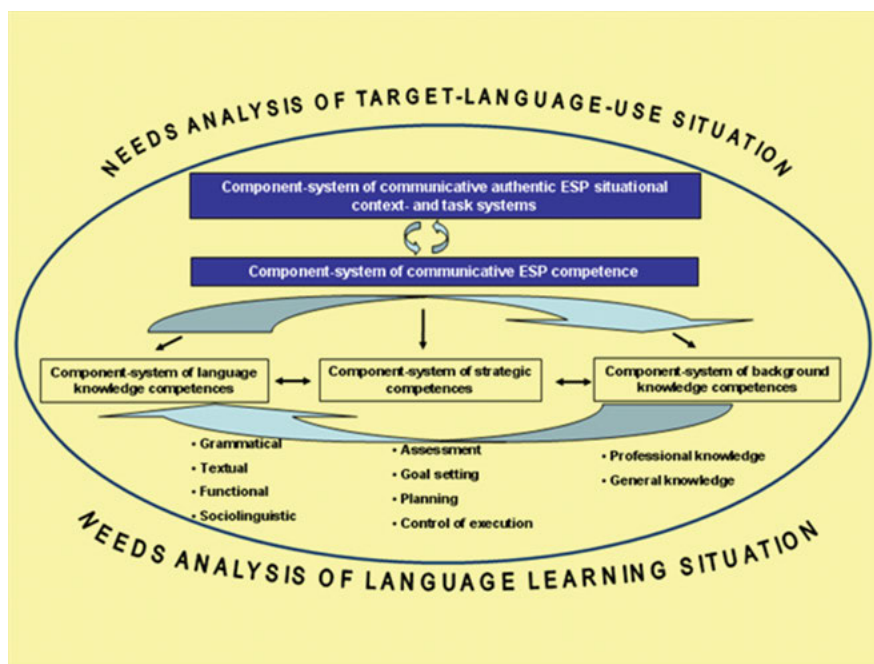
NEEDS ANALYSIS OF TARGET-LANGUAGE-USE SITUATION

Component-system of communicative authentic ESP situational context- and task systems

Component-system of communicative ESP competence

Component-system of language knowledge competences

Component-system of strategic competences

Component-system of background knowledge competences

• Grammatical
• Textual
• Functional
• Sociolinguistic

• Assessment
• Goal setting
• Planning
• Control of execution

• Professional knowledge
• General knowledge

NEEDS ANALYSIS OF LANGUAGE LEARNING SITUATION